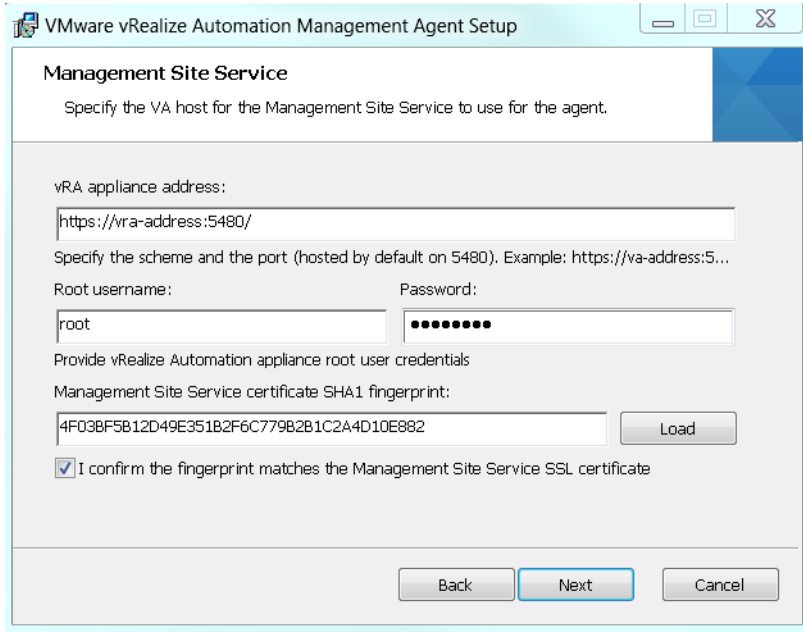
VMware vRealize Automation Management Agent Setup

Management Site Service

Specify the VA host for the Management Site Service to use for the agent.

vRA appliance address:

https://vra-address:5480/

Specify the scheme and the port (hosted by default on 5480). Example: https://va-address:5...

Root username:

Password:

root

••••••••

Provide vRealize Automation appliance root user credentials

Management Site Service certificate SHA1 fingerprint:

4F03BF5B12D49E351B2F6C779B2B1C2A4D10E882

Load

I confirm the fingerprint matches the Management Site Service SSL certificate

Back

Next

Cancel